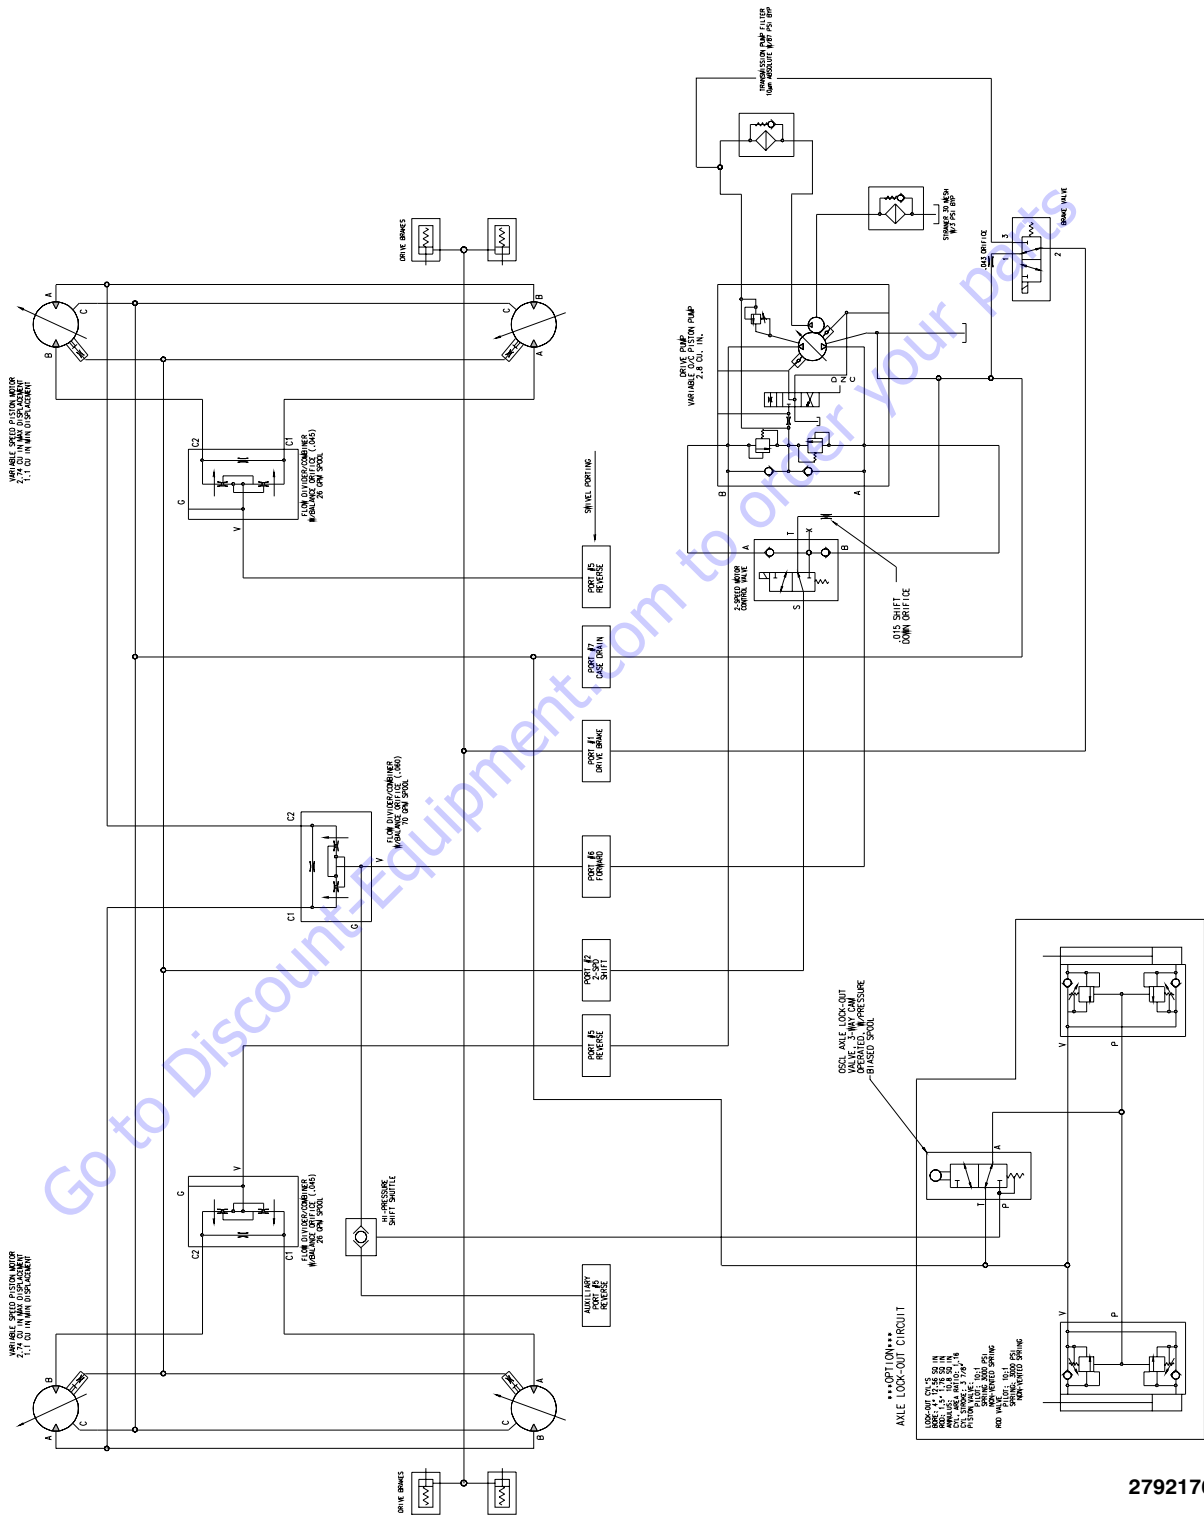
TRANSMISSION PUMP FILTER 10μm ABSOLUTE W/BY PSI BYP

STRAINER 30 MESH W/3 PSI BYP

BRAKE VALVE

.043 ORIFICE

1 3 2

DRIVE BRAKES

DRIVE PUMP VARIABLE O/C PISTON PUMP 2.8 CU. IN.

VARIABLE SPEED PISTON MOTOR 2.74 CU IN MAX DISPLACEMENT 1.1 CU IN MIN DISPLACEMENT

A B C

FLOW DIVIDER/COMBINER W/BALANCE ORIFICE (.045) 26 GPM SPOOL

C2 C1 G V

SWIVEL PORTING

PORT #5 REVERSE

PORT #7 CASE DRAIN

PORT #1 DRIVE BRAKE

PORT #6 FORWARD

PORT #2 2-SPD SHIFT

PORT #5 REVERSE

AUXILIARY PORT #5 REVERSE

2-SPEED MOTOR CONTROL VALVE

.015 SHIFT DOWN ORIFICE

A B T S P D N C L

FLOW DIVIDER/COMBINER W/BALANCE ORIFICE (.060) 70 GPM SPOOL

OSC. AXLE LOCK-OUT VALVE, 3 WAY CAM OPERATED, W/PRESSURE BIASED SPOOL

HI-PRESSURE SHIFT SHUTTLE

***OPTION*** AXLE LOCK-OUT CIRCUIT

LOCK-OUT CYL.-S BORE: 4 [12.56 SQ IN] ROD: 1.5" 1.76 SQ IN ANNULUS: 10.8 SQ IN CYL. AREA RATIO: 1.16 CYL. STROKE: 3 7/8" PISTON VALVE: PILOT: 10:1 SPRING: 3000 PSI NON-VENTED SPRING ROD VALVE: PILOT: 10:1 SPRING: 3000 PSI NON-VENTED SPRING

V P

DRIVE BRAKES

279217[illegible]